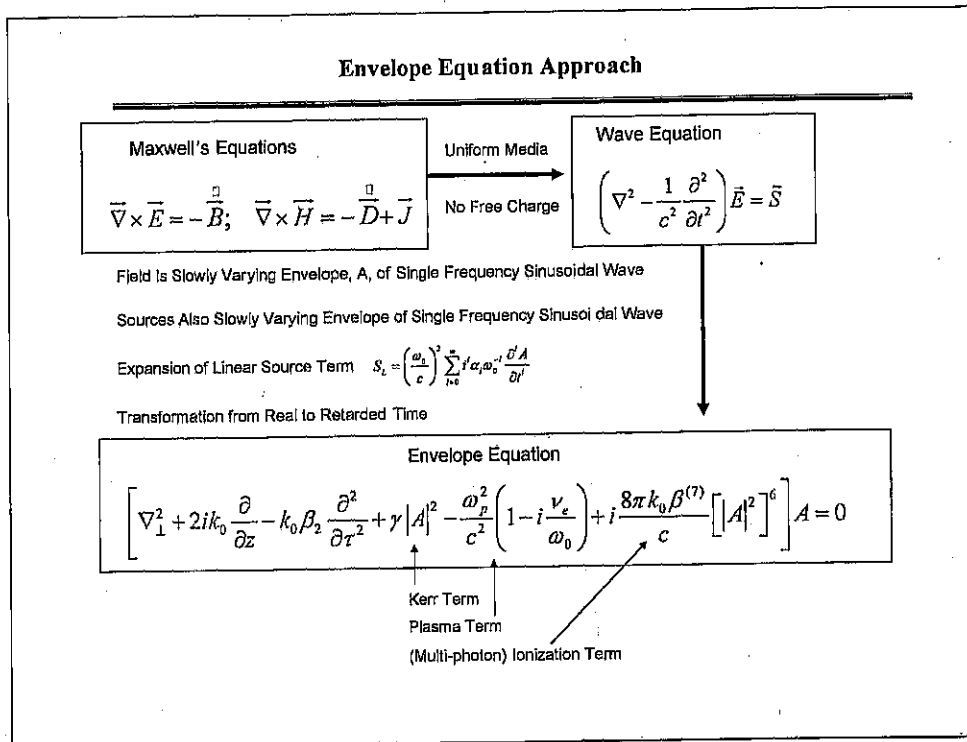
Envelope Equation Approach

Maxwell's Equations

$\vec{\nabla} \times \vec{E} = -\dot{\vec{B}}; \quad \vec{\nabla} \times \vec{H} = -\dot{\vec{D}} + \vec{J}$

Uniform Media

No Free Charge

Wave Equation

$\left(\nabla^2 - \frac{1}{c^2}\frac{\partial^2}{\partial t^2}\right)\vec{E} = \vec{S}$

Field is Slowly Varying Envelope, A, of Single Frequency Sinusoidal Wave

Sources Also Slowly Varying Envelope of Single Frequency Sinusoi dal Wave

Expansion of Linear Source Term $S_L = \left(\frac{\omega_0}{c}\right)^2 \sum_{l=0}^{\infty} i^l \alpha_l \omega_0^{-l} \frac{\partial^l A}{\partial t^l}$

Transformation from Real to Retarded Time

Envelope Equation

$\left[\nabla_\perp^2 + 2ik_0\frac{\partial}{\partial z} - k_0\beta_2\frac{\partial^2}{\partial \tau^2} + \gamma|A|^2 - \frac{\omega_p^2}{c^2}\left(1 - i\frac{\nu_e}{\omega_0}\right) + i\frac{8\pi k_0 \beta^{(7)}}{c}\left[|A|^2\right]^6\right]A = 0$

Kerr Term

Plasma Term

(Multi-photon) Ionization Term